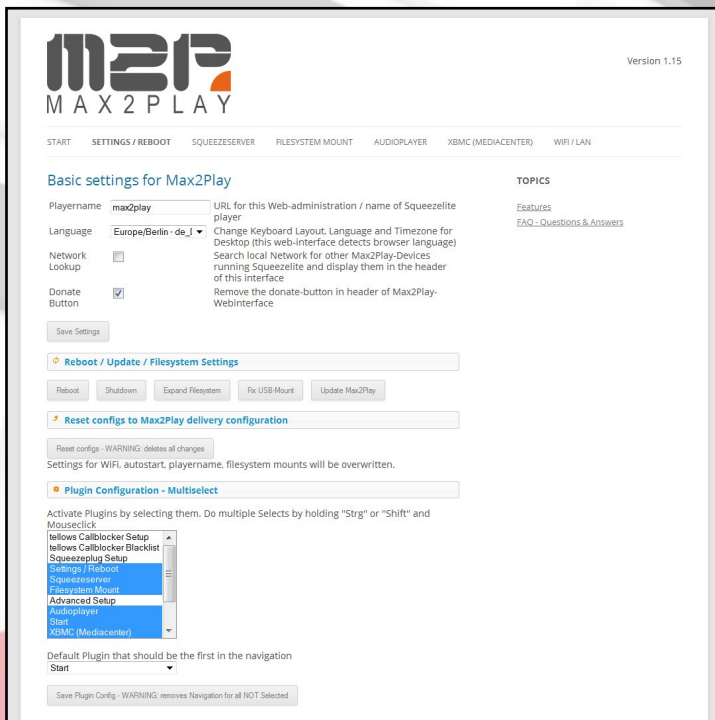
M2P
MAX2PLAY

Version 1.15

START SETTINGS / REBOOT SQUEEZESERVER FILESYSTEM MOUNT AUDIOPLAYER XBMC (MEDIACENTER) WIFI / LAN

Basic settings for Max2Play

| | | |
|---|---|---|
| Playername | max2play | URL for this Web-administration / name of Squeezelite player |
| Language | Europe/Berlin - de_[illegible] | Change Keyboard Layout, Language and Timezone for Desktop (this web-interface detects browser language) |
| Network Lookup | | Search local Network for other Max2Play-Devices running Squeezelite and display them in the header of this interface |
| Donate Button | | Remove the donate-button in header of Max2Play-Webinterface |

Save Settings

Reboot / Update / Filesystem Settings

Reboot Shutdown Expand Filesystem Fix USB-Mount Update Max2Play

Reset configs to Max2Play delivery configuration

Reset configs - WARNING: deletes all changes

Settings for WiFi, autostart, playername, filesystem mounts will be overwritten.

Plugin Configuration - Multiselect

Activate Plugins by selecting them. Do multiple Selects by holding "Strg" or "Shift" and Mouseclick

tellows Callblocker Setup
tellows Callblocker Blacklist
Squeezeplug Setup
Settings / Reboot
Squeezeserver
Filesystem Mount
Advanced Setup
Audioplayer
Start
XBMC (Mediacenter)

Default Plugin that should be the first in the navigation

Start

Save Plugin Config - WARNING: removes Navigation for all NOT Selected

TOPICS

Features

FAQ - Questions & Answers